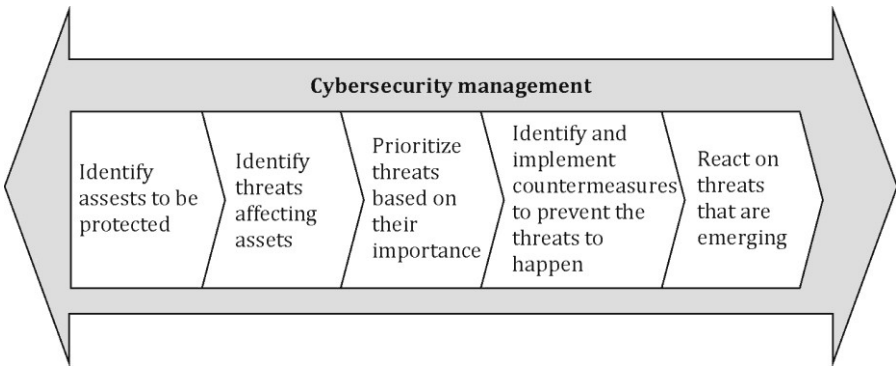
Cybersecurity management

Identify assests to be protected

Identify threats affecting assets

Prioritize threats based on their importance

Identify and implement countermeasures to prevent the threats to happen

React on threats that are emerging